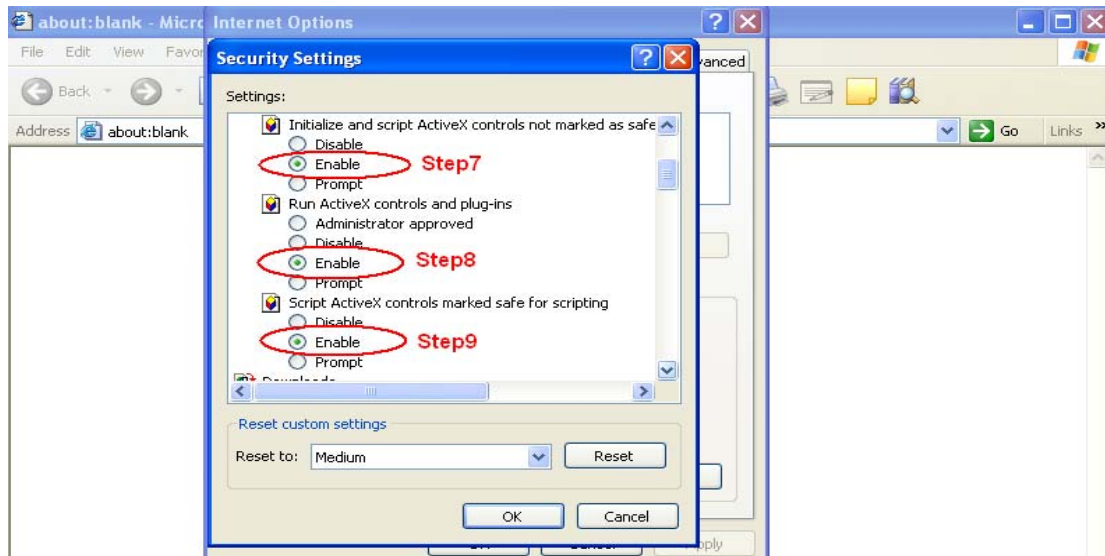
about:blank - Micro Internet Options

File Edit View Favor

Back

Address about:blank

Go Links

vanced

Security Settings

Settings:

Initialize and script ActiveX controls not marked as safe

Disable

Enable Step7

Prompt

Run ActiveX controls and plug-ins

Administrator approved

Disable

Enable Step8

Prompt

Script ActiveX controls marked safe for scripting

Disable

Enable Step9

Prompt

Downloads

Reset custom settings

Reset to: Medium

Reset

OK

Cancel

Apply